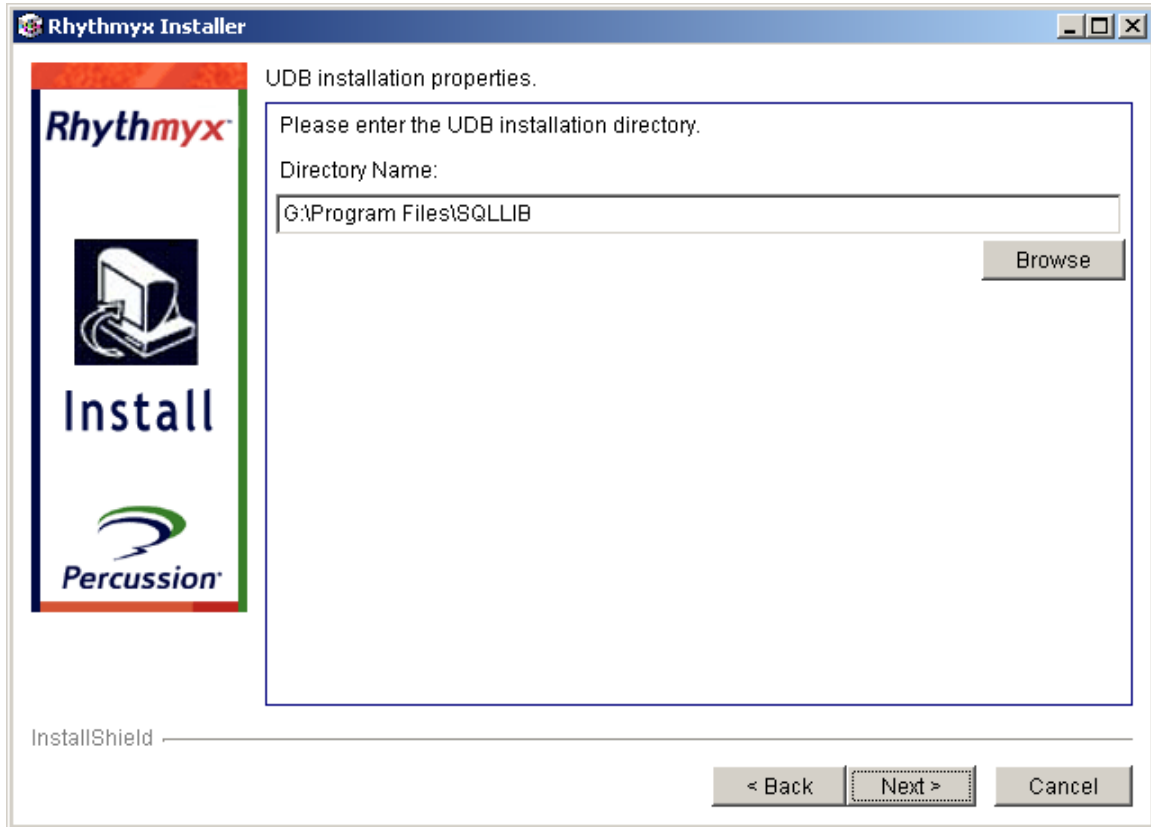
Rhythmyx Installer

Rhythmyx

Install

Percussion

UDB installation properties.

Please enter the UDB installation directory.

Directory Name:

G:\Program Files\SQLLIB

Browse

InstallShield

< Back

Next >

Cancel